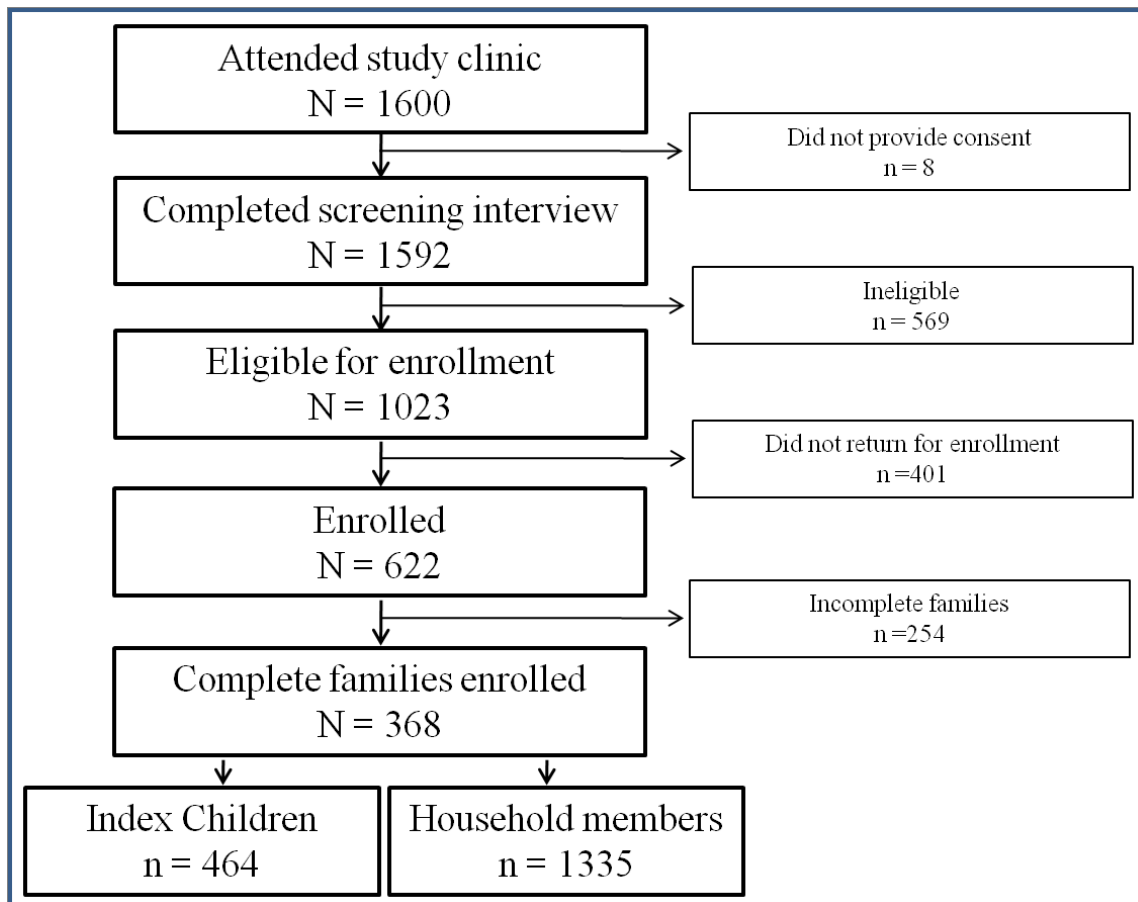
Attended study clinic
N = 1600

Did not provide consent
n = 8

Completed screening interview
N = 1592

Ineligible
n = 569

Eligible for enrollment
N = 1023

Did not return for enrollment
n =401

Enrolled
N = 622

Incomplete families
n =254

Complete families enrolled
N = 368

Index Children
n = 464

Household members
n = 1335